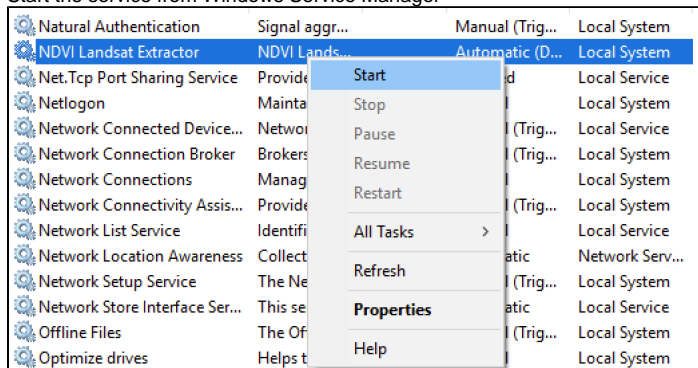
Start the service from Windows Service Manager

| | | | |
|---|---|---|---|
| Natural Authentication | Signal aggr... | Manual (Trig... | Local System |
| NDVI Landsat Extractor | NDVI Lands... | Automatic (D... | Local System |
| Net.Tcp Port Sharing Service | Provide | d | Local Service |
| Netlogon | Mainta | | Local System |
| Network Connected Device... | Netwo | (Trig... | Local Service |
| Network Connection Broker | Brokers | (Trig... | Local System |
| Network Connections | Manag | | Local System |
| Network Connectivity Assis... | Provide | (Trig... | Local System |
| Network List Service | Identifi | | Local Service |
| Network Location Awareness | Collect | atic | Network Serv... |
| Network Setup Service | The Ne | (Trig... | Local System |
| Network Store Interface Ser... | This se | atic | Local Service |
| Offline Files | The Of | (Trig... | Local System |
| Optimize drives | Helps t | | Local System |

Start
Stop
Pause
Resume
Restart
All Tasks >
Refresh
Properties
Help